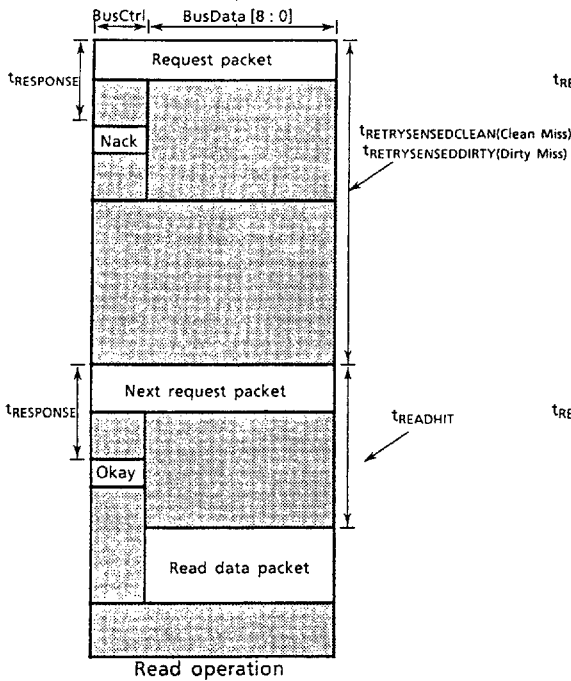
BusCtrl
BusData [8 : 0]
Request packet
$t_{RESPONSE}$
Nack
$t_{RETRYSENSEDCLEAN}$(Clean Miss)
$t_{RETRYSENSEDDIRTY}$(Dirty Miss)
$t_{RE}$
Next request packet
$t_{RESPONSE}$
$t_{READHIT}$
$t_{RE}$
Okay
Read data packet
Read operation